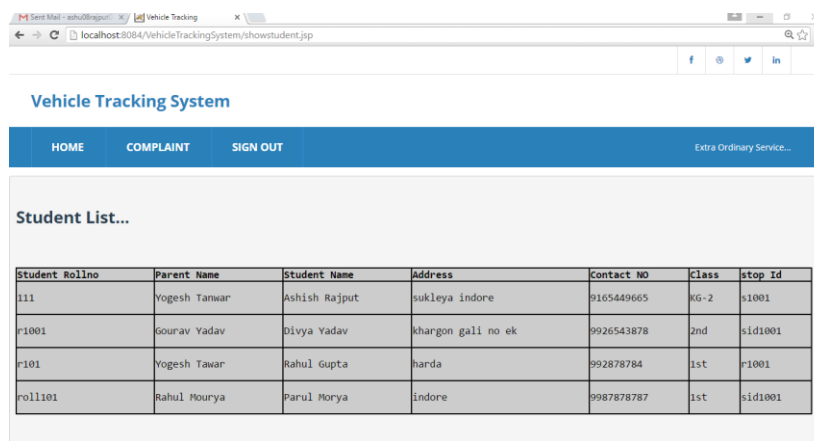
M Sent Mail - ashu08rajput ×
Vehicle Tracking ×

localhost:8084/VehicleTrackingSystem/showstudent.jsp

f
in

Vehicle Tracking System

HOME
COMPLAINT
SIGN OUT
Extra Ordinary Service...

Student List...

| Student Rollno | Parent Name | Student Name | Address | Contact NO | Class | stop Id |
|---|---|---|---|---|---|---|
| 111 | Yogesh Tanwar | Ashish Rajput | sukleya indore | 9165449665 | KG-2 | s1001 |
| r1001 | Gourav Yadav | Divya Yadav | khargon gali no ek | 9926543878 | 2nd | sid1001 |
| r101 | Yogesh Tawar | Rahul Gupta | harda | 992878784 | 1st | r1001 |
| roll101 | Rahul Mourya | Parul Morya | indore | 9987878787 | 1st | sid1001 |